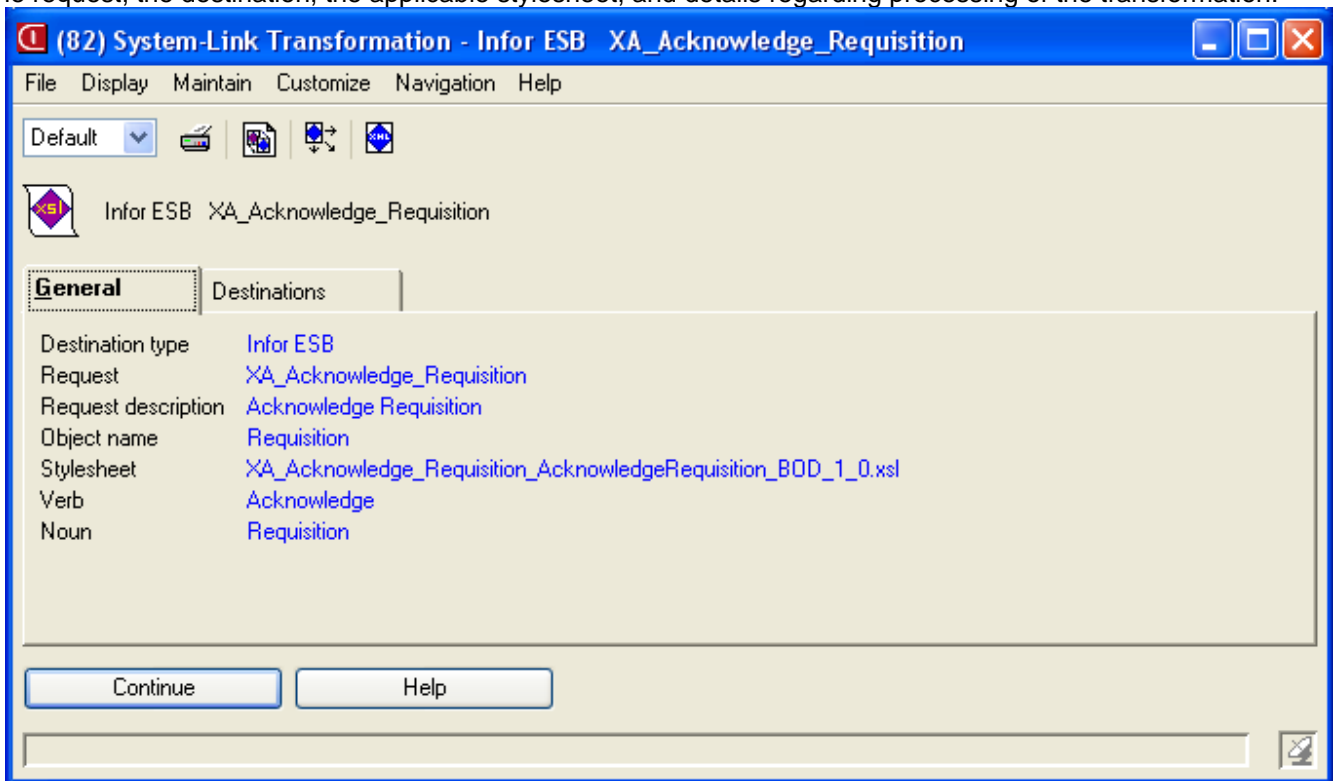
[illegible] request, the destination, the applicable stylesheet, and details regarding processing of the transformation.

(82) System-Link Transformation - Infor ESB XA_Acknowledge_Requisition

File Display Maintain Customize Navigation Help

Default

Infor ESB XA_Acknowledge_Requisition

General | Destinations

Destination type Infor ESB
Request XA_Acknowledge_Requisition
Request description Acknowledge Requisition
Object name Requisition
Stylesheet XA_Acknowledge_Requisition_AcknowledgeRequisition_BOD_1_0.xsl
Verb Acknowledge
Noun Requisition

Continue Help